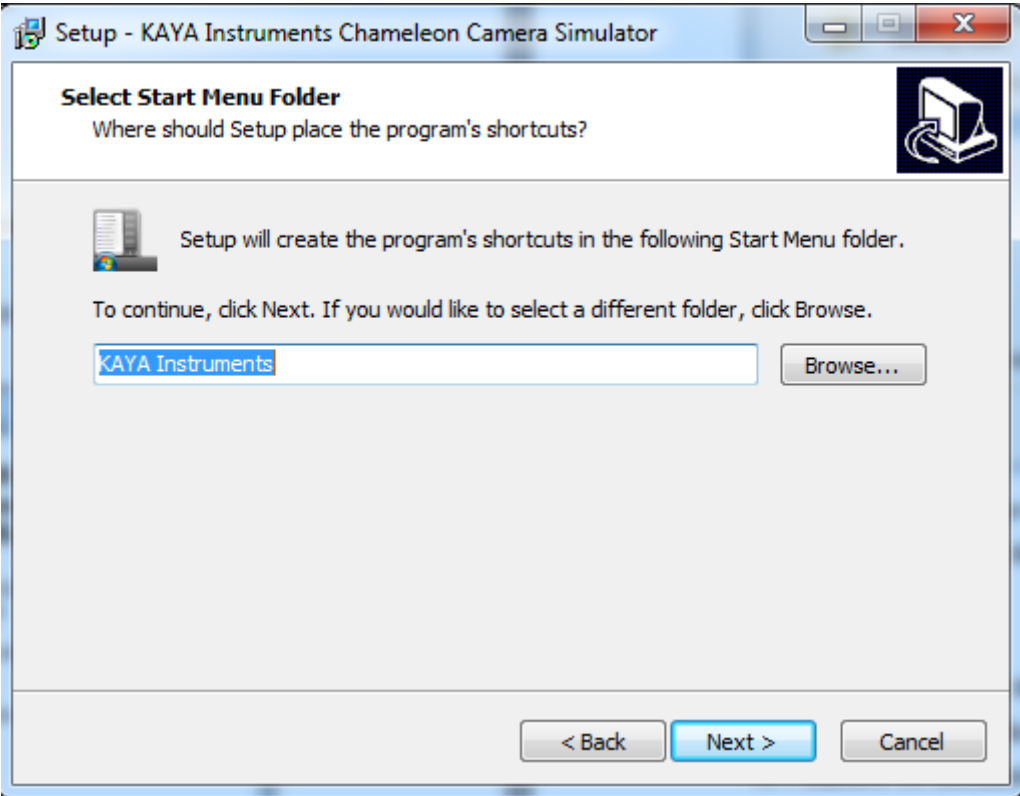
Setup - KAYA Instruments Chameleon Camera Simulator

Select Start Menu Folder
Where should Setup place the program's shortcuts?

Setup will create the program's shortcuts in the following Start Menu folder.

To continue, click Next. If you would like to select a different folder, click Browse.

KAYA Instruments

Browse...

< Back

Next >

Cancel